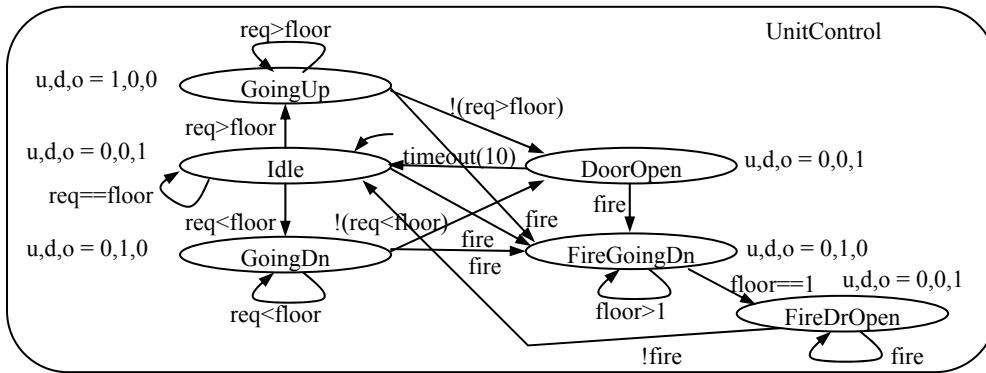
UnitControl

req>floor

u,d,o = 1,0,0

GoingUp

!(req>floor)

req>floor

u,d,o = 0,0,1

timeout(10)

Idle

DoorOpen

u,d,o = 0,0,1

req==floor

fire

req<floor

!(req<floor)

fire

u,d,o = 0,1,0

fire

GoingDn

fire

FireGoingDn

u,d,o = 0,1,0

floor==1

u,d,o = 0,0,1

req<floor

floor>1

FireDrOpen

!fire

fire